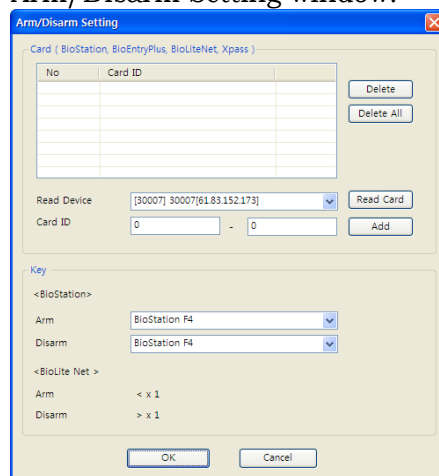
Arm/Disarm Setting window.

Arm/Disarm Setting

Card ( BioStation, BioEntryPlus, BioLiteNet, Xpass )

| No | Card ID |
|---|---|

Delete

Delete All

Read Device [30007] 30007[61.83.152.173]

Read Card

Card ID 0 - 0

Add

Key

<BioStation>

Arm BioStation F4

Disarm BioStation F4

<BioLite Net >

Arm < x 1

Disarm > x 1

OK

Cancel